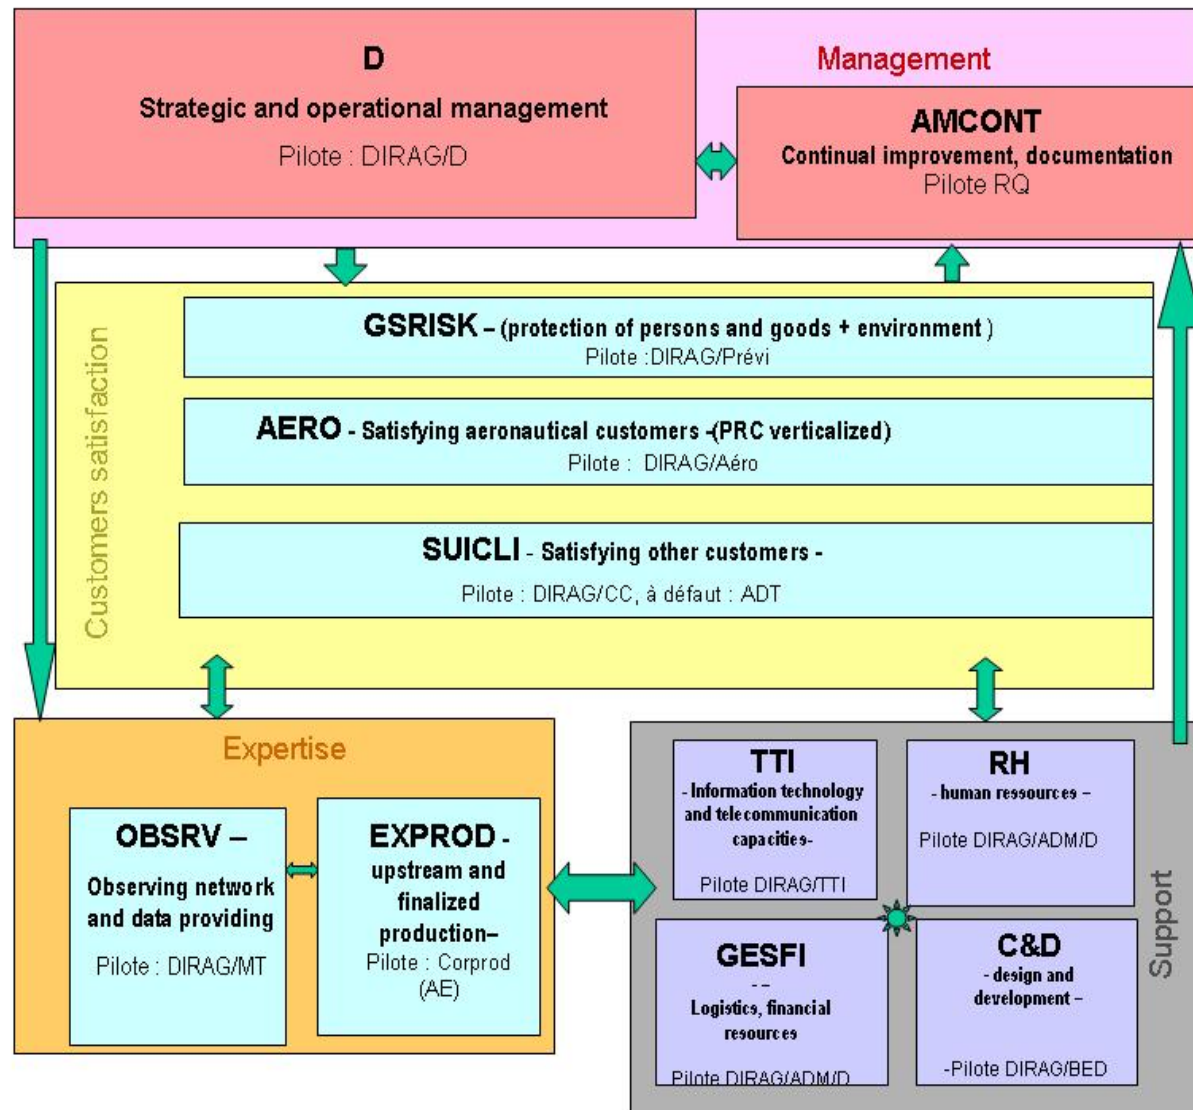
D
Strategic and operational management
Pilote : DIRAG/D

Management

AMCONT
Continual improvement, documentation
Pilote RQ

Customers satisfaction

GSRISK – (protection of persons and goods + environment )
Pilote :DIRAG/Prévi

AERO - Satisfying aeronautical customers -(PRC verticalized)
Pilote : DIRAG/Aéro

SUICLI - Satisfying other customers -
Pilote : DIRAG/CC, à défaut : ADT

Expertise

OBSRV –
Observing network and data providing
Pilote : DIRAG/MT

EXPROD - upstream and finalized production–
Pilote : Corprod (AE)

TTI
- Information technology and telecommunication capacities-
Pilote DIRAG/TTI

RH
- human ressources –
Pilote DIRAG/ADM/D

GESFI
- -
Logistics, financial resources
Pilote DIRAG/ADM/D

C&D
- design and development –
-Pilote DIRAG/BED

Support